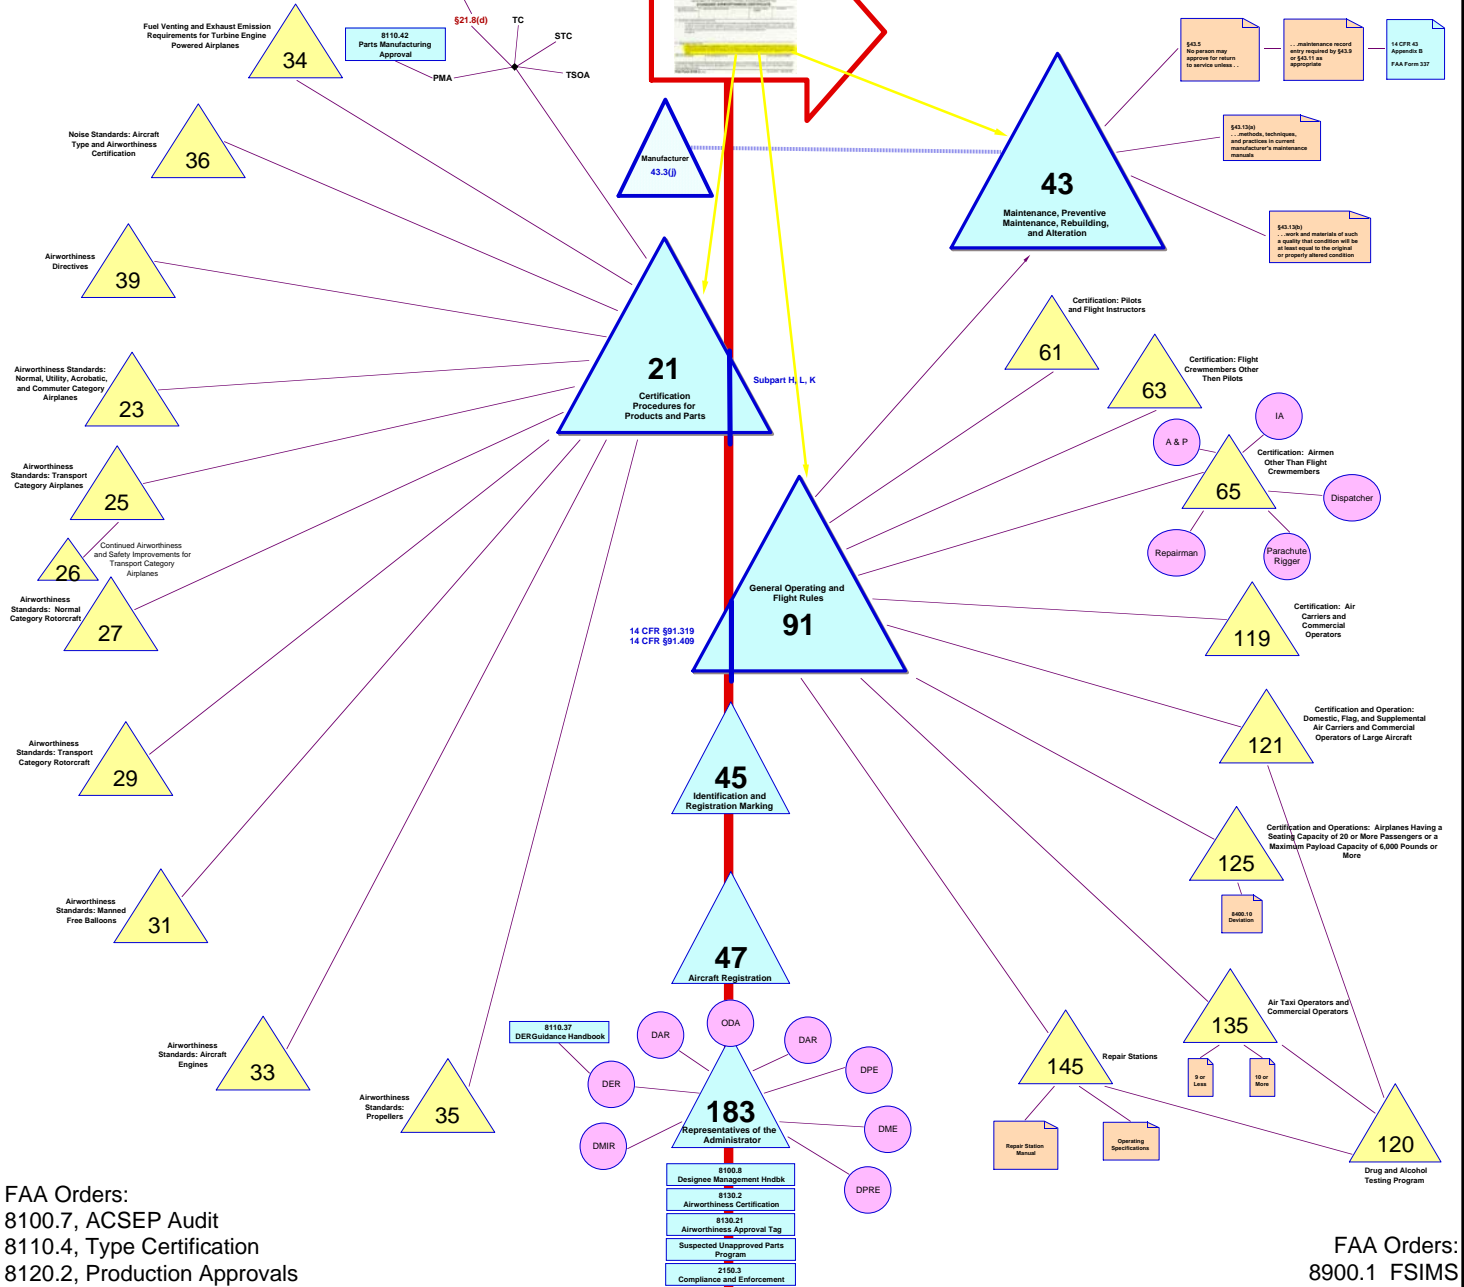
Fuel Venting and Exhaust Emission Requirements for Turbine Engine Powered Airplanes
34

8110.42
Parts Manufacturing Approval

§21.8(d)
TC
STC
PMA
TSOA

§43.5
No person may approve for return to service unless . .

. . .maintenance record entry required by §43.9 or §43.11 as appropriate

14 CFR 43 Appendix B
FAA Form 337

§43.13(a)
. . .methods, techniques, and practices in current manufacturer's maintenance manuals

§43.13(b)
. . .work and materials of such a quality that condition will be at least equal to the original or properly altered condition

Noise Standards: Aircraft Type and Airworthiness Certification
36

Manufacturer
43.3(j)

43
Maintenance, Preventive Maintenance, Rebuilding, and Alteration

Airworthiness Directives
39

Certification: Pilots and Flight Instructors
61

21
Certification Procedures for Products and Parts

Subpart H, L, K

Certification: Flight Crewmembers Other Then Pilots
63

Airworthiness Standards: Normal, Utility, Acrobatic, and Commuter Category Airplanes
23

IA
A & P
Certification: Airmen Other Than Flight Crewmembers
65
Dispatcher
Repairman
Parachute Rigger

Airworthiness Standards: Transport Category Airplanes
25

26
Continued Airworthiness and Safety Improvements for Transport Category Airplanes

Airworthiness Standards: Normal Category Rotorcraft
27

General Operating and Flight Rules
91

Certification: Air Carriers and Commercial Operators
119

14 CFR §91.319
14 CFR §91.409

Airworthiness Standards: Transport Category Rotorcraft
29

45
Identification and Registration Marking

Certification and Operation: Domestic, Flag, and Supplemental Air Carriers and Commercial Operators of Large Aircraft
121

Certification and Operations: Airplanes Having a Seating Capacity of 20 or More Passengers or a Maximum Payload Capacity of 6,000 Pounds or More
125

8400.10
Deviation

Airworthiness Standards: Manned Free Balloons
31

47
Aircraft Registration

Air Taxi Operators and Commercial Operators
135

9 or Less
10 or More

8110.37
DERGuidance Handbook

ODA
DAR
DAR
DPE
DER
DMIR
DME
DPRE

183
Representatives of the Administrator

Airworthiness Standards: Aircraft Engines
33

Airworthiness Standards: Propellers
35

145
Repair Stations

Repair Station Manual
Operating Specifications

120
Drug and Alcohol Testing Program

8100.8
Designee Management Hndbk
8130.2
Airworthiness Certification
8130.21
Airworthiness Approval Tag
Suspected Unapproved Parts Program
2150.3
Compliance and Enforcement

FAA Orders:
8100.7, ACSEP Audit
8110.4, Type Certification
8120.2, Production Approvals

FAA Orders:
8900.1 FSIMS